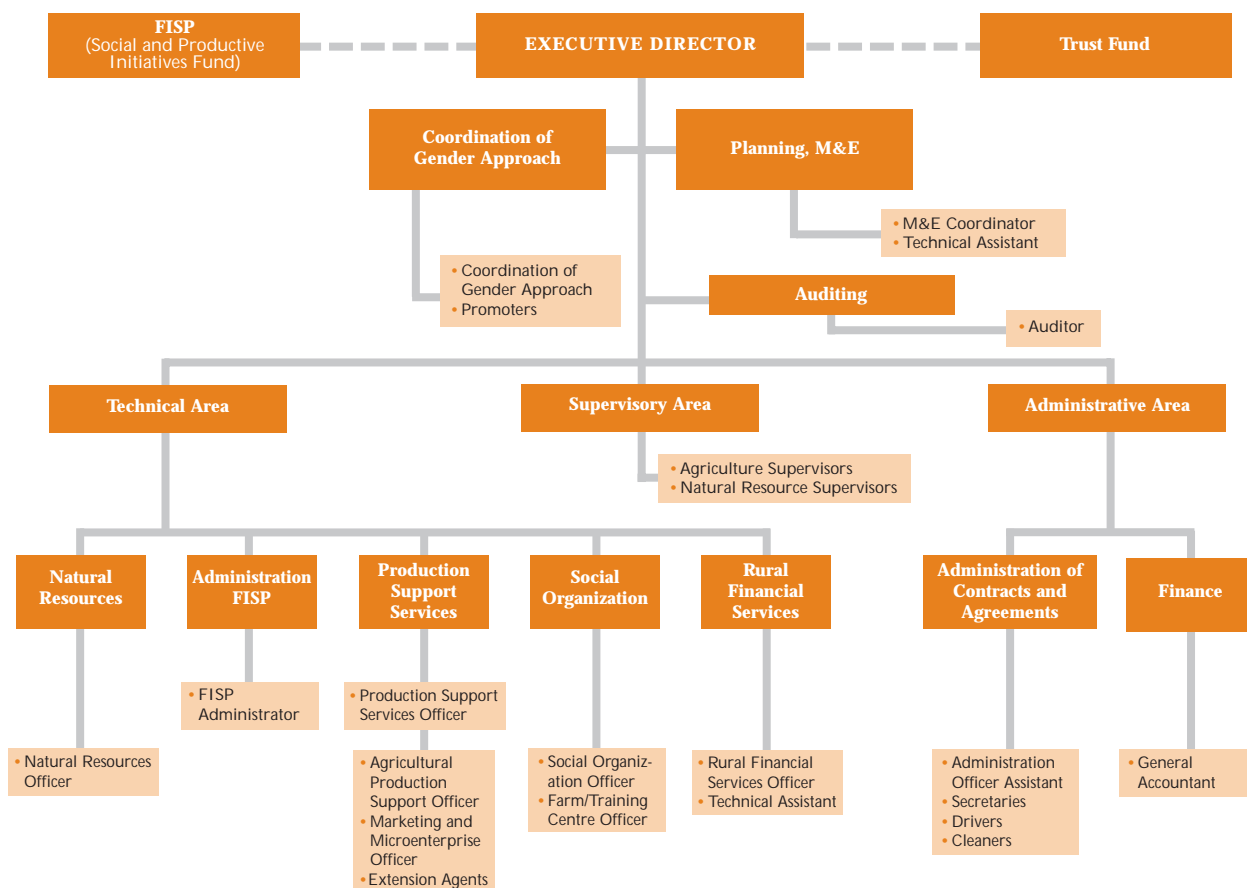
FISP
(Social and Productive Initiatives Fund)

EXECUTIVE DIRECTOR

Trust Fund

Coordination of Gender Approach

Planning, M&E

• M&E Coordinator
• Technical Assistant

• Coordination of Gender Approach
• Promoters

Auditing

• Auditor

Technical Area

Supervisory Area

Administrative Area

• Agriculture Supervisors
• Natural Resource Supervisors

Natural Resources

Administration FISP

Production Support Services

Social Organization

Rural Financial Services

Administration of Contracts and Agreements

Finance

• FISP Administrator

• Production Support Services Officer

• Natural Resources Officer

• Agricultural Production Support Officer
• Marketing and Microenterprise Officer
• Extension Agents

• Social Organization Officer
• Farm/Training Centre Officer

• Rural Financial Services Officer
• Technical Assistant

• Administration Officer Assistant
• Secretaries
• Drivers
• Cleaners

• General Accountant